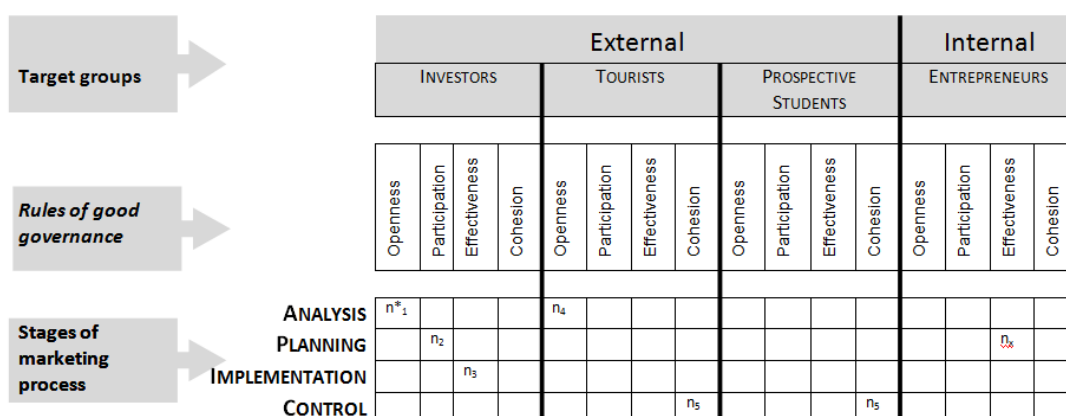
Target groups

Rules of good governance

Stages of marketing process

| | External | | | | | | | | | | | | Internal | | | |
|---|---|---|---|---|---|---|---|---|---|---|---|---|---|---|---|---|
| | INVESTORS | | | | TOURISTS | | | | PROSPECTIVE STUDENTS | | | | ENTREPRENEURS | | | |
| | Openness | Participation | Effectiveness | Cohesion | Openness | Participation | Effectiveness | Cohesion | Openness | Participation | Effectiveness | Cohesion | Openness | Participation | Effectiveness | Cohesion |
| ANALYSIS | $n^*_1$ | | | | $n_4$ | | | | | | | | | | | |
| PLANNING | | $n_2$ | | | | | | | | | | | | | $n_x$ | |
| IMPLEMENTATION | | | $n_3$ | | | | | | | | | | | | | |
| CONTROL | | | | | | | | $n_5$ | | | | $n_5$ | | | | |